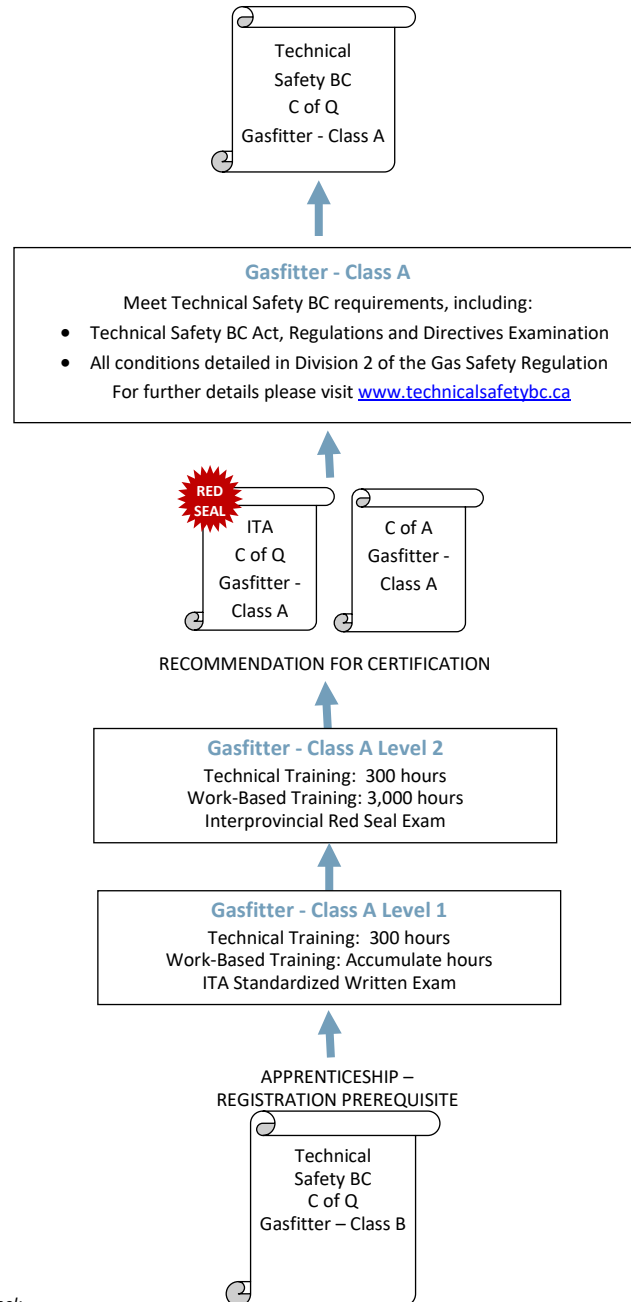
Technical Safety BC C of Q Gasfitter - Class A

**Gasfitter - Class A**
Meet Technical Safety BC requirements, including:
- Technical Safety BC Act, Regulations and Directives Examination
- All conditions detailed in Division 2 of the Gas Safety Regulation

For further details please visit www.technicalsafetybc.ca

RED SEAL

ITA C of Q Gasfitter - Class A

C of A Gasfitter - Class A

RECOMMENDATION FOR CERTIFICATION

**Gasfitter - Class A Level 2**
Technical Training: 300 hours
Work-Based Training: 3,000 hours
Interprovincial Red Seal Exam

**Gasfitter - Class A Level 1**
Technical Training: 300 hours
Work-Based Training: Accumulate hours
ITA Standardized Written Exam

APPRENTICESHIP – REGISTRATION PREREQUISITE

Technical Safety BC C of Q Gasfitter – Class B